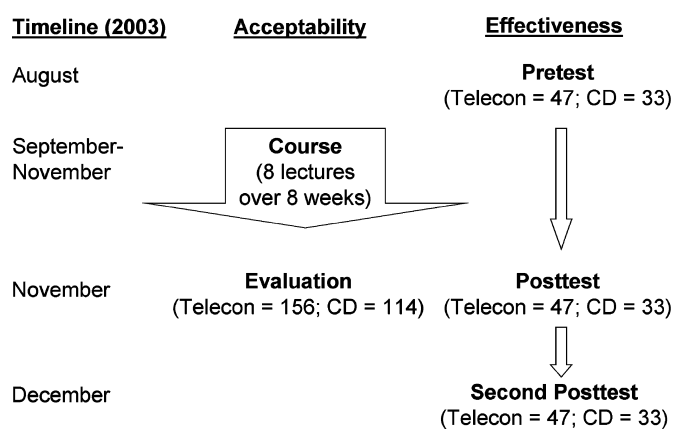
Timeline (2003) | Acceptability | Effectiveness

August

Pretest
(Telecon = 47; CD = 33)

September-November

Course
(8 lectures over 8 weeks)

November

Evaluation
(Telecon = 156; CD = 114)

Posttest
(Telecon = 47; CD = 33)

December

Second Posttest
(Telecon = 47; CD = 33)